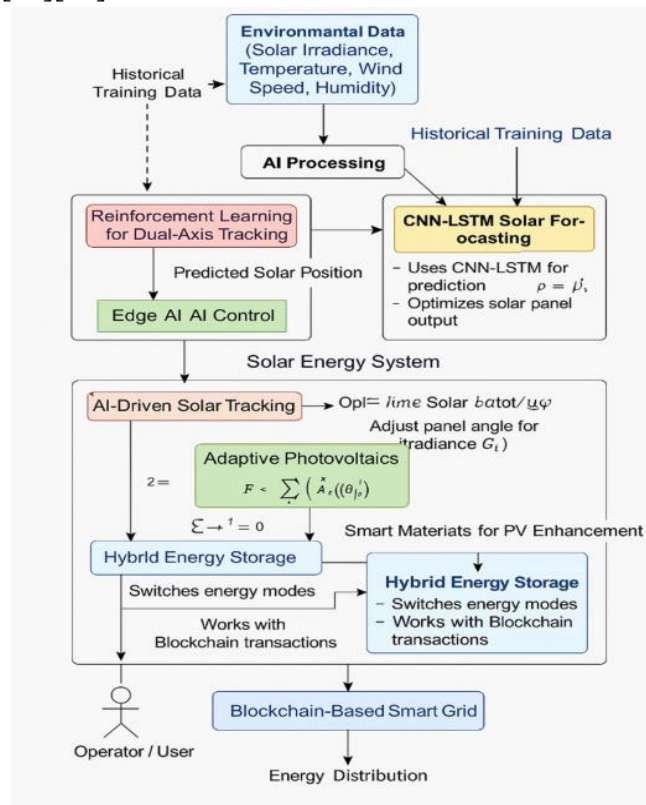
Environmantal Data (Solar Irradiance, Temperature, Wind Speed, Humidity)

Historical Training Data

AI Processing

Historical Training Data

Reinforcement Learning for Dual-Axis Tracking

CNN-LSTM Solar Forocasting

- Uses CNN-LSTM for prediction $\rho = \mu^{t}_{1}$
- Optimizes solar panel output

Predicted Solar Position

Edge AI AI Control

Solar Energy System

AI-Driven Solar Tracking

Opl= $lime$ Solar $batot/\underline{u}\varphi$

Adjust panel angle for irradiance $G_i$)

2=

Adaptive Photovoltaics

$F < \sum \left( \dot{A}_c ((\theta)|_o^i \right)$

$\Sigma \rightarrow {}^1 = 0$

Smart Materiats for PV Enhancement

Hybrid Energy Storage

Switches energy modes

Works with Blockchain transactions

Hybrid Energy Storage

- Switches energy modes
- Works with Blockchain transactions

Operator / User

Blockchain-Based Smart Grid

Energy Distribution